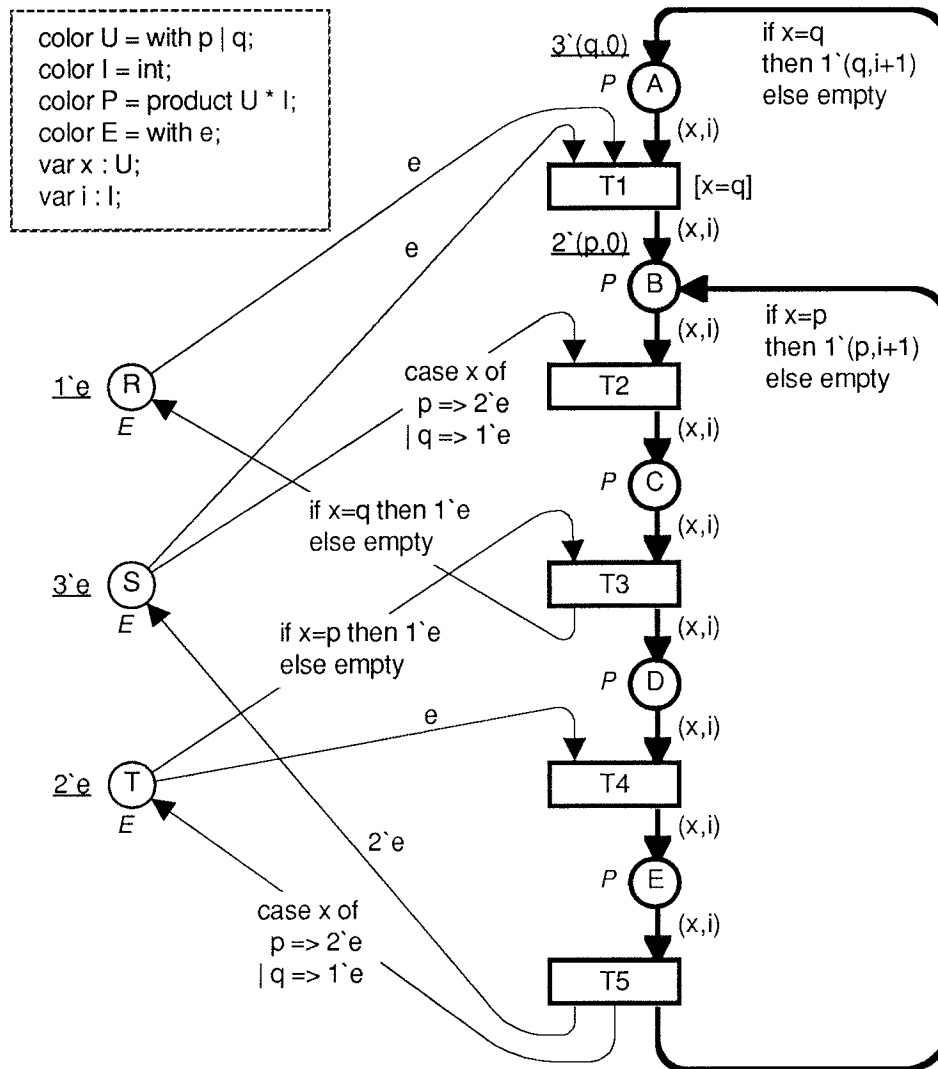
color U = with p | q;
color I = int;
color P = product U * I;
color E = with e;
var x : U;
var i : I;

3`(q,0)
P
A
if x=q
then 1`(q,i+1)
else empty
(x,i)
e
T1
[x=q]
e
(x,i)
2`(p,0)
P
B
if x=p
then 1`(p,i+1)
else empty
(x,i)
1`e
R
E
case x of
p => 2`e
| q => 1`e
T2
(x,i)
P
C
if x=q then 1`e
else empty
(x,i)
3`e
S
E
T3
if x=p then 1`e
else empty
(x,i)
P
D
e
(x,i)
2`e
T
E
T4
(x,i)
2`e
P
E
(x,i)
case x of
p => 2`e
| q => 1`e
T5